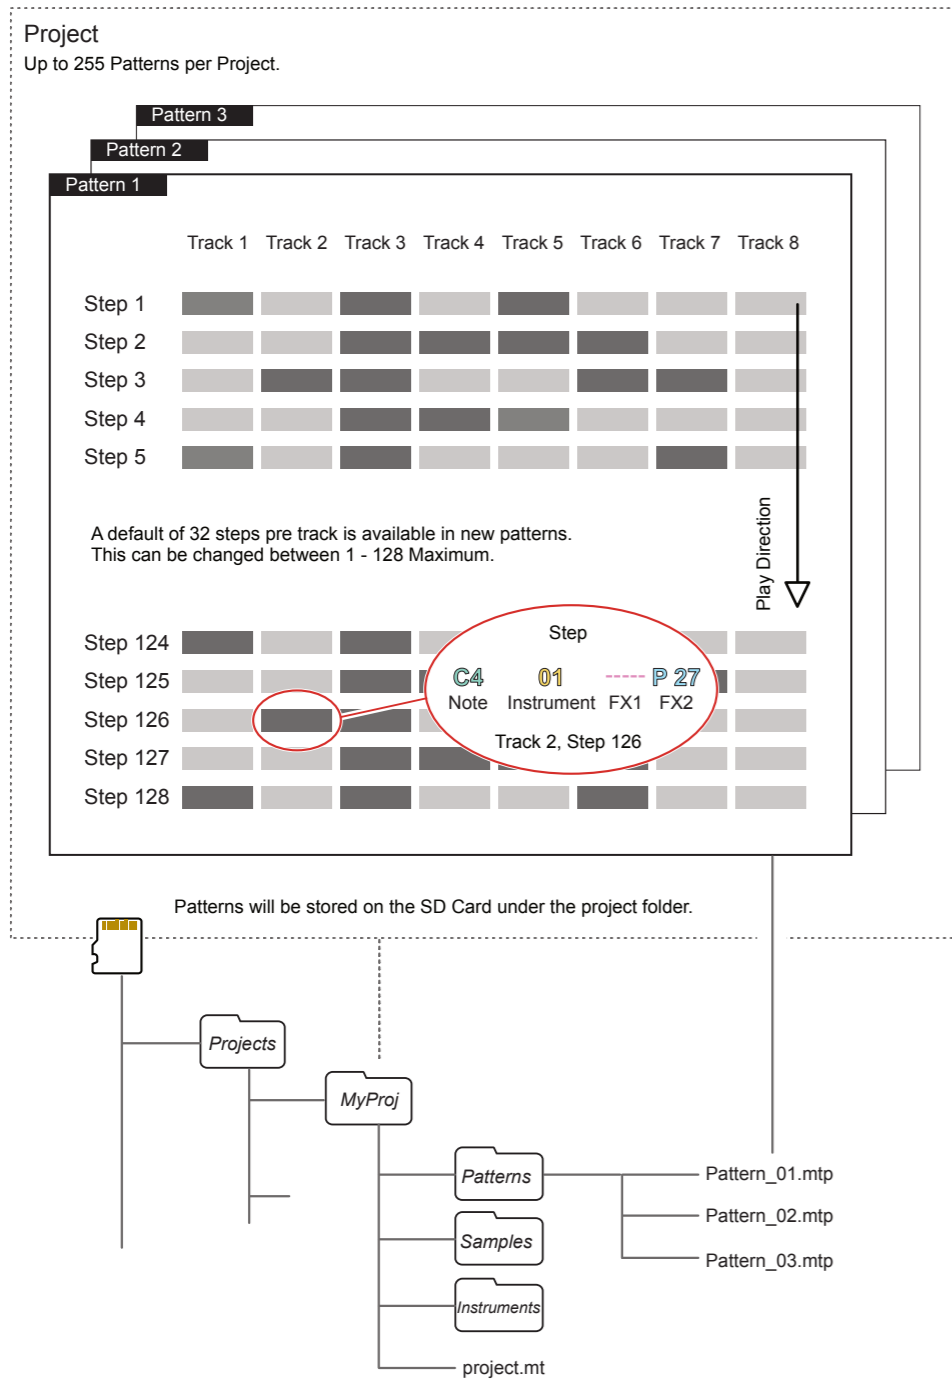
Project
Up to 255 Patterns per Project.

Pattern 3
Pattern 2
Pattern 1

Track 1 Track 2 Track 3 Track 4 Track 5 Track 6 Track 7 Track 8

Step 1
Step 2
Step 3
Step 4
Step 5

A default of 32 steps pre track is available in new patterns.
This can be changed between 1 - 128 Maximum.

Play Direction

Step 124
Step 125
Step 126
Step 127
Step 128

Step
C4 01 ----- P 27
Note Instrument FX1 FX2
Track 2, Step 126

Patterns will be stored on the SD Card under the project folder.

Projects
MyProj
Patterns
Samples
Instruments
project.mt
Pattern_01.mtp
Pattern_02.mtp
Pattern_03.mtp